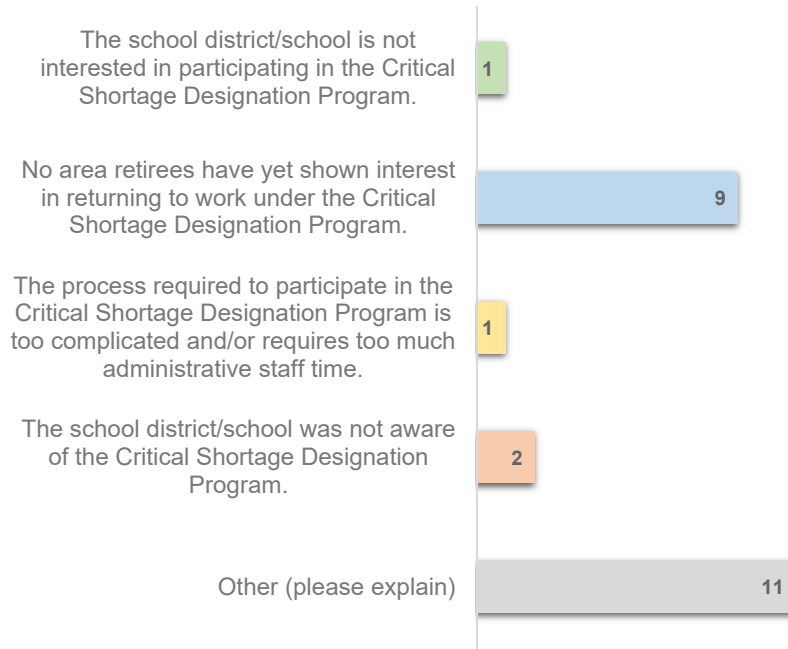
The school district/school is not interested in participating in the Critical Shortage Designation Program.

1

No area retirees have yet shown interest in returning to work under the Critical Shortage Designation Program.

9

The process required to participate in the Critical Shortage Designation Program is too complicated and/or requires too much administrative staff time.

1

The school district/school was not aware of the Critical Shortage Designation Program.

2

Other (please explain)

11